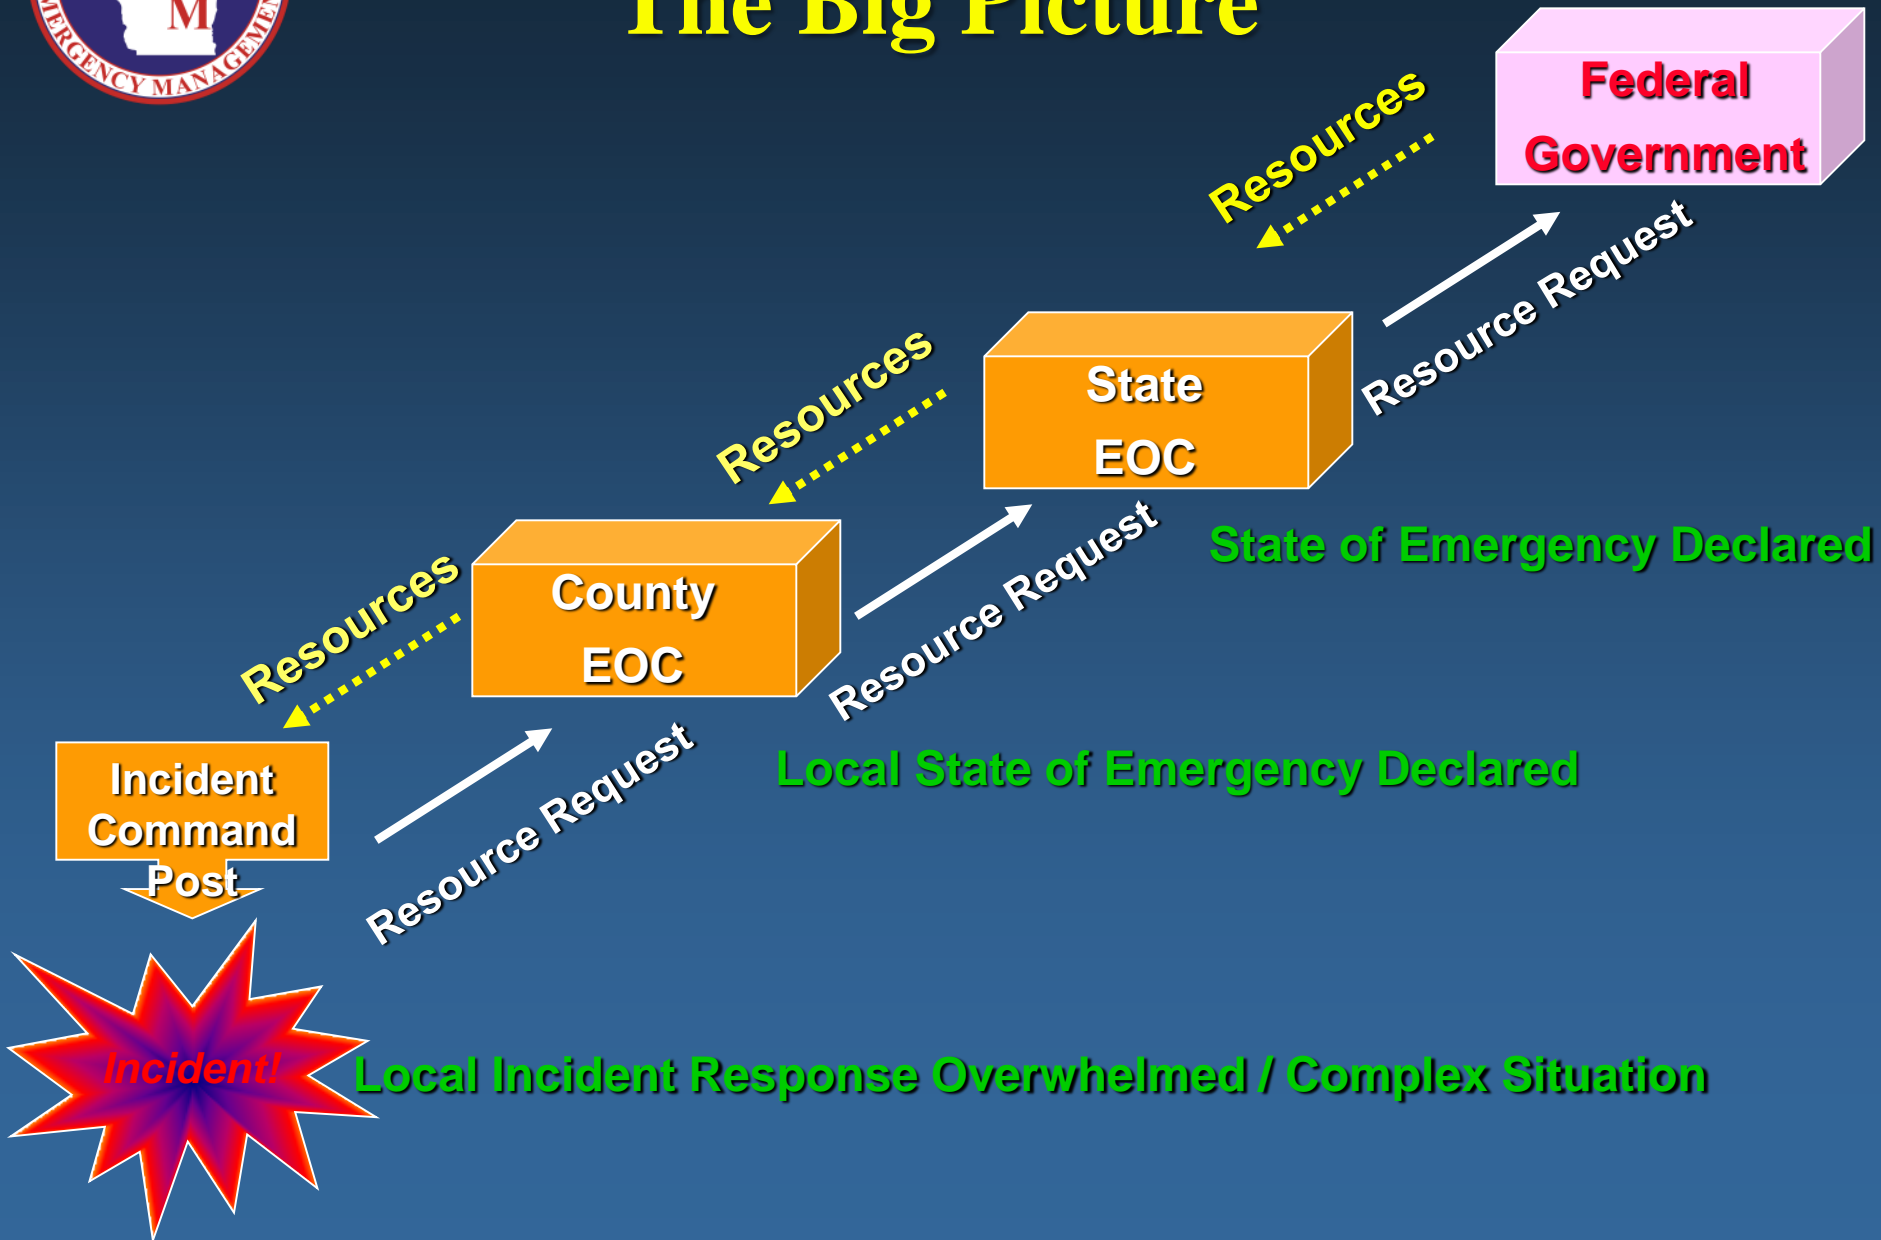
M
MERGENCY MANAGEMEN

The Big Picture

Federal Government

Resources

Resource Request

State EOC

Resources

Resource Request

State of Emergency Declared

County EOC

Resources

Resource Request

Local State of Emergency Declared

Incident Command Post

Resource Request

Incident!

Local Incident Response Overwhelmed / Complex Situation